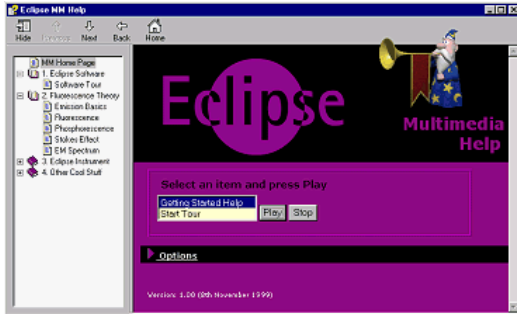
Eclipse MM Help

Hide Previous Next Back Home

MM Home Page
1. Eclipse Software
Software Tour
2. Fluorescence Theory
Emission Basics
Fluorescence
Phosphorescence
Stokes Effect
EM Spectrum
3. Eclipse Instrument
4. Other Cool Stuff

Eclipse

Multimedia Help

Select an item and press Play

Getting Started Help
Start Tour

Play Stop

Options

Version: 1.00 (8th November 1999)